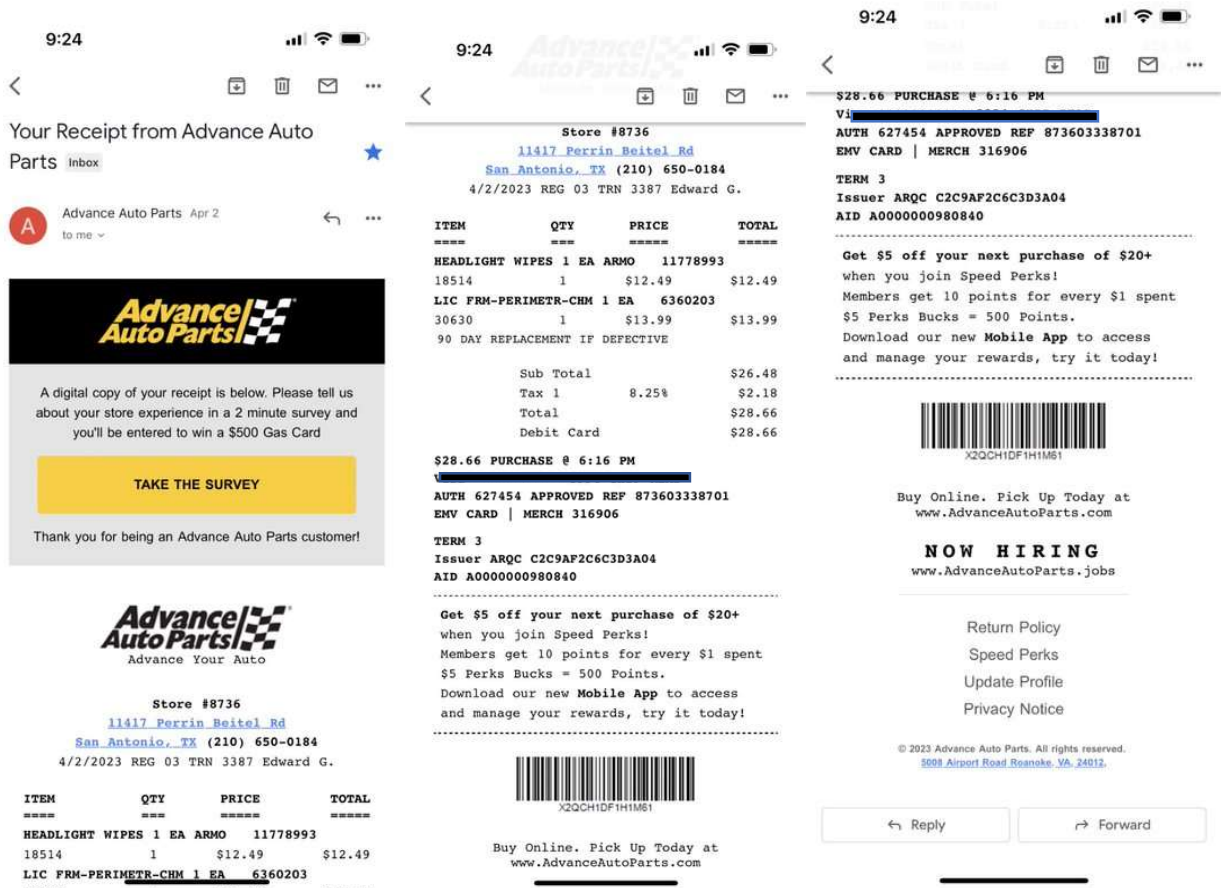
9:24

Your Receipt from Advance Auto Parts Inbox

Advance Auto Parts Apr 2
to me

Advance Auto Parts

A digital copy of your receipt is below. Please tell us about your store experience in a 2 minute survey and you'll be entered to win a $500 Gas Card

TAKE THE SURVEY

Thank you for being an Advance Auto Parts customer!

Advance Auto Parts
Advance Your Auto

Store #8736
11417 Perrin Beitel Rd
San Antonio, TX (210) 650-0184
4/2/2023 REG 03 TRN 3387 Edward G.

| ITEM | QTY | PRICE | TOTAL |
|---|---|---|---|
| ==== | === | ===== | ===== |
| HEADLIGHT WIPES 1 EA ARMO 11778993 | | | |
| 18514 | 1 | $12.49 | $12.49 |
| LIC FRM-PERIMETR-CHM 1 EA 6360203 | | | |

9:24

Store #8736
11417 Perrin Beitel Rd
San Antonio, TX (210) 650-0184
4/2/2023 REG 03 TRN 3387 Edward G.

| ITEM | QTY | PRICE | TOTAL |
|---|---|---|---|
| ==== | === | ===== | ===== |
| HEADLIGHT WIPES 1 EA ARMO 11778993 | | | |
| 18514 | 1 | $12.49 | $12.49 |
| LIC FRM-PERIMETR-CHM 1 EA 6360203 | | | |
| 30630 | 1 | $13.99 | $13.99 |
| 90 DAY REPLACEMENT IF DEFECTIVE | | | |

| | | |
|---|---|---|
| Sub Total | | $26.48 |
| Tax 1 | 8.25% | $2.18 |
| Total | | $28.66 |
| Debit Card | | $28.66 |

$28.66 PURCHASE @ 6:16 PM
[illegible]
AUTH 627454 APPROVED REF 873603338701
EMV CARD | MERCH 316906

TERM 3
Issuer ARQC C2C9AF2C6C3D3A04
AID A0000000980840

Get $5 off your next purchase of $20+ when you join Speed Perks!
Members get 10 points for every $1 spent
$5 Perks Bucks = 500 Points.
Download our new Mobile App to access and manage your rewards, try it today!

X2QCH1DF1H1M61

Buy Online. Pick Up Today at www.AdvanceAutoParts.com

9:24

$28.66 PURCHASE @ 6:16 PM
Vi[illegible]
AUTH 627454 APPROVED REF 873603338701
EMV CARD | MERCH 316906

TERM 3
Issuer ARQC C2C9AF2C6C3D3A04
AID A0000000980840

Get $5 off your next purchase of $20+ when you join Speed Perks!
Members get 10 points for every $1 spent
$5 Perks Bucks = 500 Points.
Download our new Mobile App to access and manage your rewards, try it today!

X2QCH1DF1H1M61

Buy Online. Pick Up Today at www.AdvanceAutoParts.com

NOW HIRING
www.AdvanceAutoParts.jobs

Return Policy
Speed Perks
Update Profile
Privacy Notice

© 2023 Advance Auto Parts. All rights reserved.
5008 Airport Road Roanoke, VA, 24012.

Reply
Forward